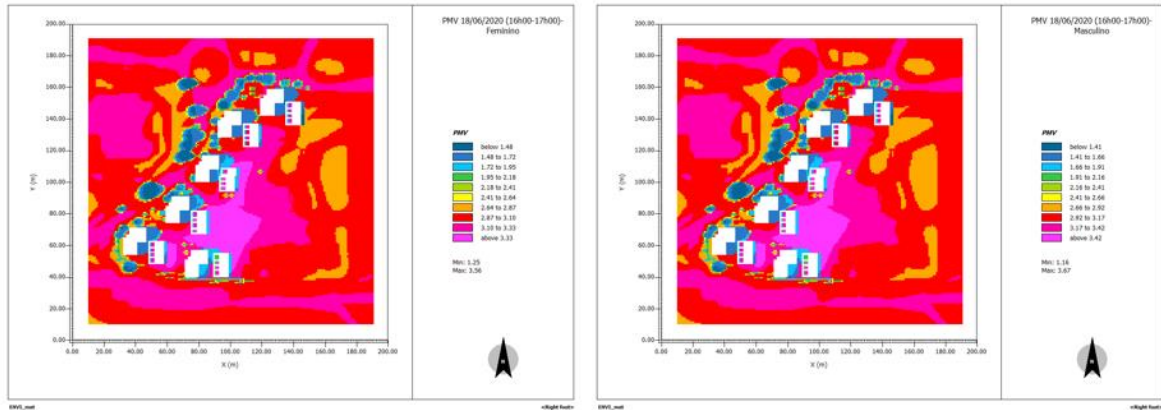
PMV 18/06/2020 (16h00-17h00)-Feminino

200.00
180.00
160.00
140.00
120.00
100.00
80.00
60.00
40.00
20.00
0.00

Y (m)

0.00 20.00 40.00 60.00 80.00 100.00 120.00 140.00 160.00 180.00 200.00

X (m)

PMV
below 1.48
1.48 to 1.72
1.72 to 1.95
1.95 to 2.18
2.18 to 2.41
2.41 to 2.64
2.64 to 2.87
2.87 to 3.10
3.10 to 3.33
above 3.33

Min: 1.25
Max: 3.56

N

ENVI_met
<Right foot>

PMV 18/06/2020 (16h00-17h00)-Masculino

200.00
180.00
160.00
140.00
120.00
100.00
80.00
60.00
40.00
20.00
0.00

Y (m)

0.00 20.00 40.00 60.00 80.00 100.00 120.00 140.00 160.00 180.00 200.00

X (m)

PMV
below 1.41
1.41 to 1.66
1.66 to 1.91
1.91 to 2.16
2.16 to 2.41
2.41 to 2.66
2.66 to 2.92
2.92 to 3.17
3.17 to 3.42
above 3.42

Min: 1.16
Max: 3.67

N

ENVI_met
<Right foot>